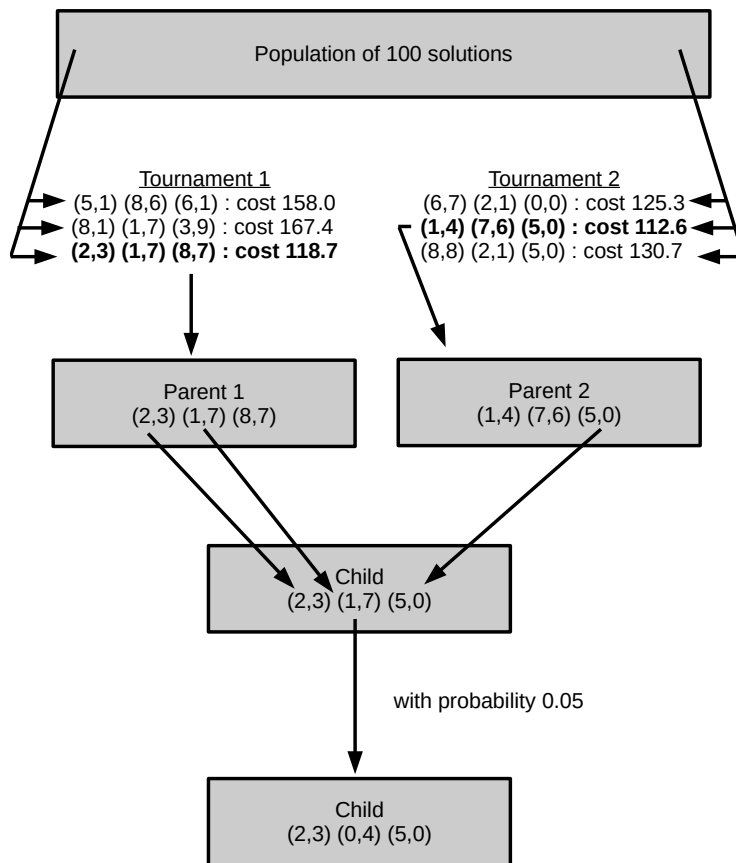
Population of 100 solutions

Tournament 1
(5,1) (8,6) (6,1) : cost 158.0
(8,1) (1,7) (3,9) : cost 167.4
**(2,3) (1,7) (8,7) : cost 118.7**

Tournament 2
(6,7) (2,1) (0,0) : cost 125.3
**(1,4) (7,6) (5,0) : cost 112.6**
(8,8) (2,1) (5,0) : cost 130.7

Parent 1
(2,3) (1,7) (8,7)

Parent 2
(1,4) (7,6) (5,0)

Child
(2,3) (1,7) (5,0)

with probability 0.05

Child
(2,3) (0,4) (5,0)